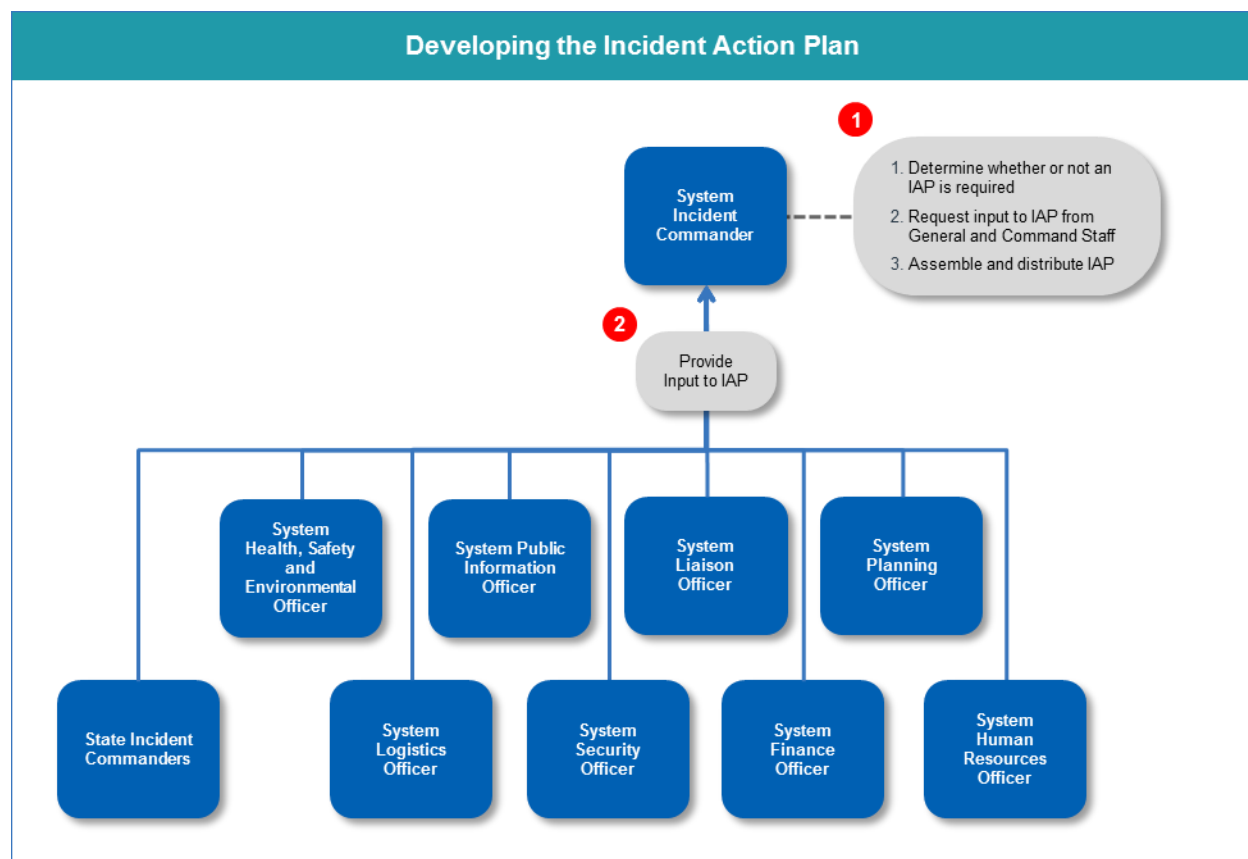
Developing the Incident Action Plan

1

System Incident Commander

1. Determine whether or not an IAP is required
2. Request input to IAP from General and Command Staff
3. Assemble and distribute IAP

2

Provide Input to IAP

System Health, Safety and Environmental Officer

System Public Information Officer

System Liaison Officer

System Planning Officer

State Incident Commanders

System Logistics Officer

System Security Officer

System Finance Officer

System Human Resources Officer